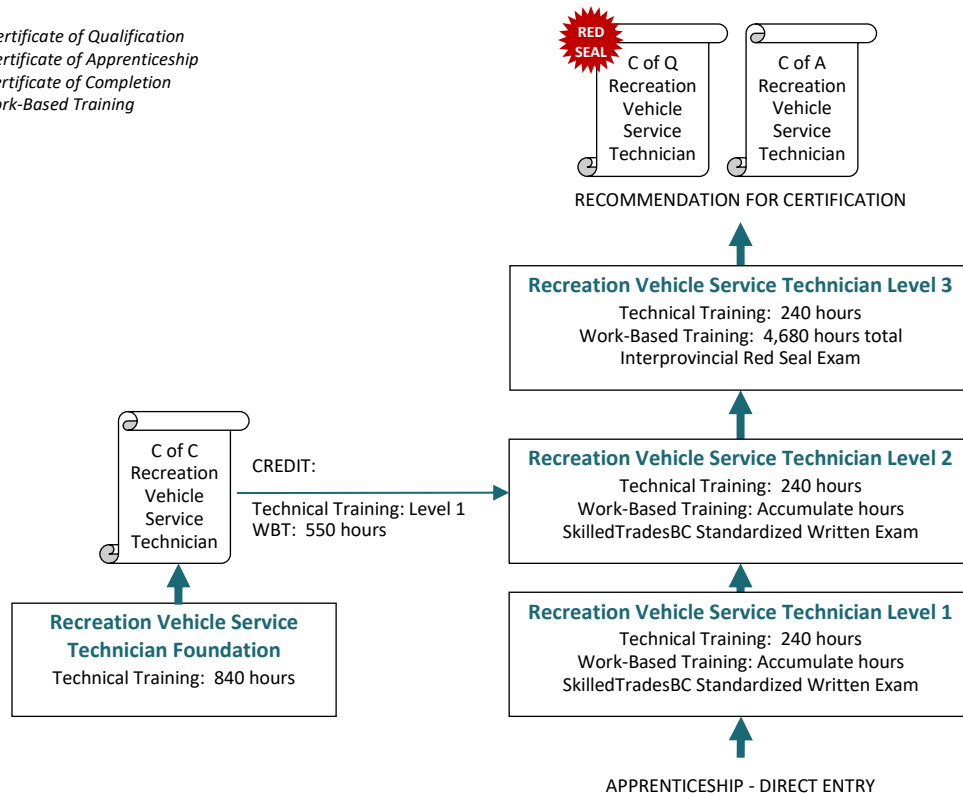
ertificate of Qualification
ertificate of Apprenticeship
ertificate of Completion
rk-Based Training

RED SEAL

C of Q
Recreation Vehicle Service Technician

C of A
Recreation Vehicle Service Technician

RECOMMENDATION FOR CERTIFICATION

Recreation Vehicle Service Technician Level 3
Technical Training: 240 hours
Work-Based Training: 4,680 hours total
Interprovincial Red Seal Exam

C of C
Recreation Vehicle Service Technician

CREDIT:

Technical Training: Level 1
WBT: 550 hours

Recreation Vehicle Service Technician Level 2
Technical Training: 240 hours
Work-Based Training: Accumulate hours
SkilledTradesBC Standardized Written Exam

Recreation Vehicle Service Technician Foundation
Technical Training: 840 hours

Recreation Vehicle Service Technician Level 1
Technical Training: 240 hours
Work-Based Training: Accumulate hours
SkilledTradesBC Standardized Written Exam

APPRENTICESHIP - DIRECT ENTRY